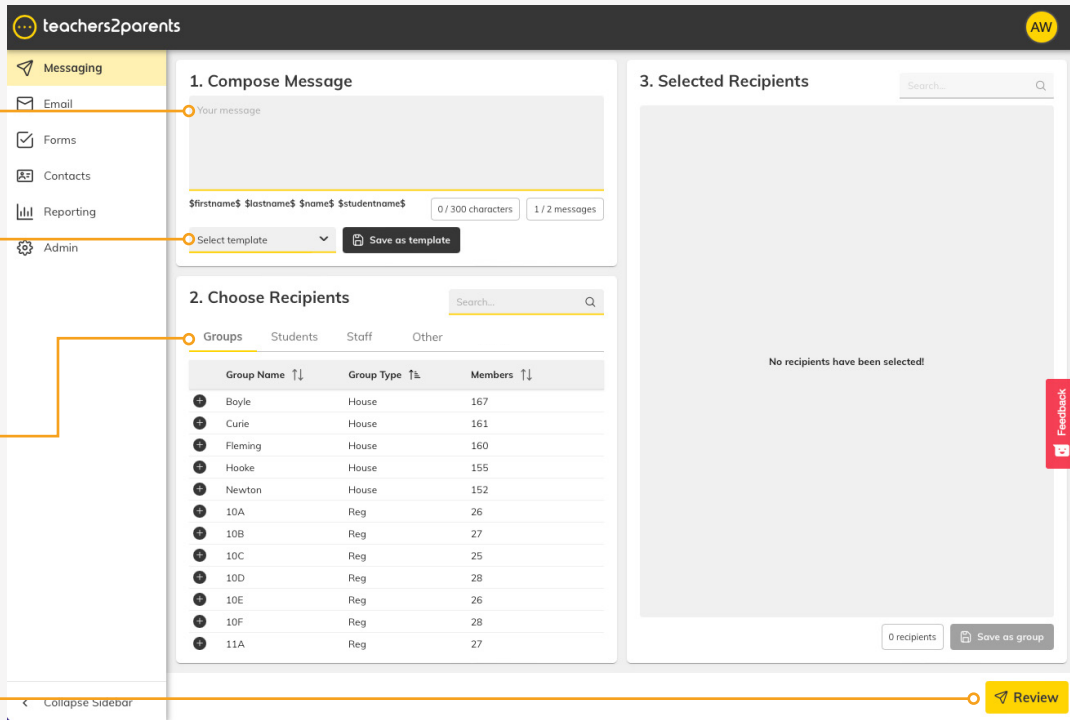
teachers2parents

AW

Messaging
Email
Forms
Contacts
Reporting
Admin

1. Compose Message

Your message

$firstname$ $lastname$ $name$ $studentname$

0 / 300 characters

1 / 2 messages

Select template

Save as template

2. Choose Recipients

Search...

Groups Students Staff Other

| | Group Name | Group Type | Members |
|---|---|---|---|
| | Boyle | House | 167 |
| | Curie | House | 161 |
| | Fleming | House | 160 |
| | Hooke | House | 155 |
| | Newton | House | 152 |
| | 10A | Reg | 26 |
| | 10B | Reg | 27 |
| | 10C | Reg | 25 |
| | 10D | Reg | 28 |
| | 10E | Reg | 26 |
| | 10F | Reg | 28 |
| | 11A | Reg | 27 |

3. Selected Recipients

Search...

No recipients have been selected!

0 recipients

Save as group

Feedback

Collapse Sidebar

Review